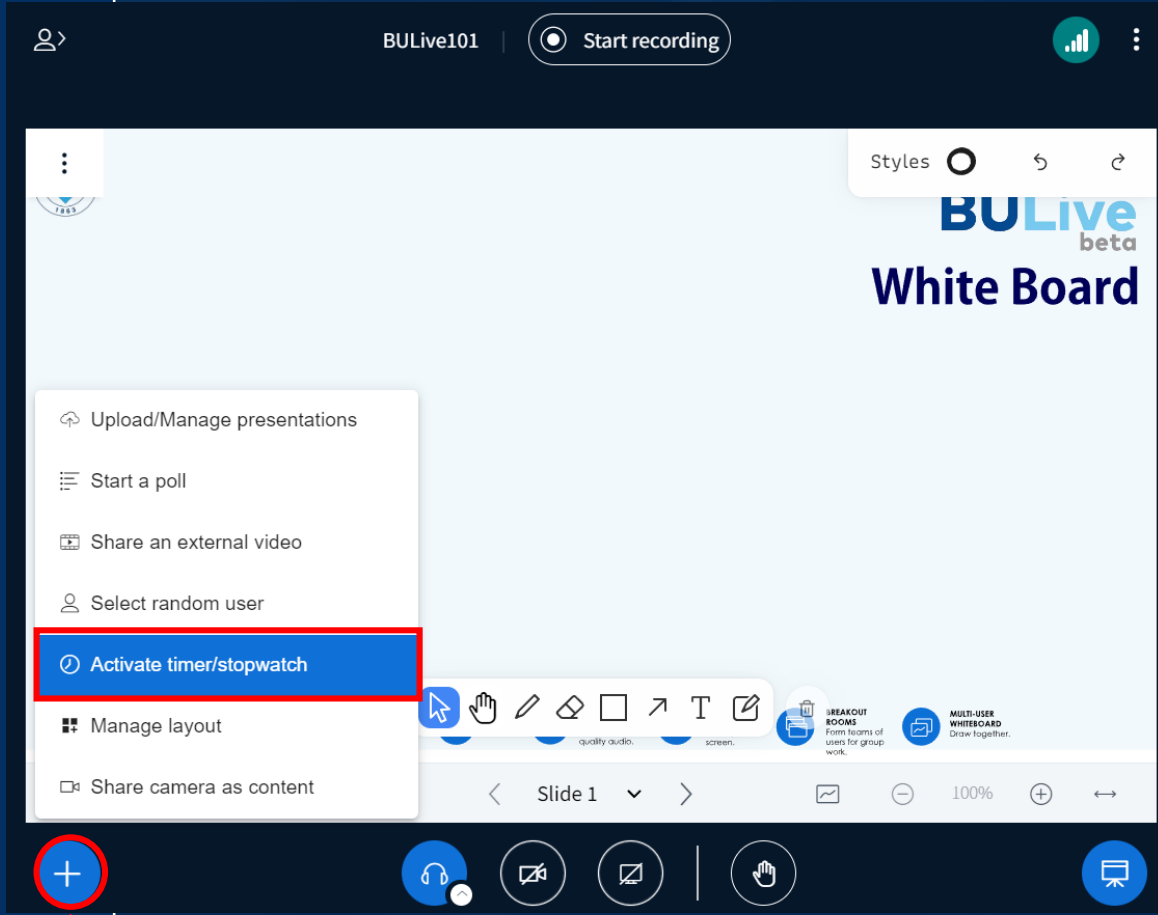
BULive101 | Start recording

Styles

BULive
beta
White Board

Upload/Manage presentations
Start a poll
Share an external video
Select random user
Activate timer/stopwatch
Manage layout
Share camera as content

quality audio.
screen.
BREAKOUT ROOMS
Form teams of users for group work.
MULTI-USER WHITEBOARD
Draw together.

Slide 1
100%